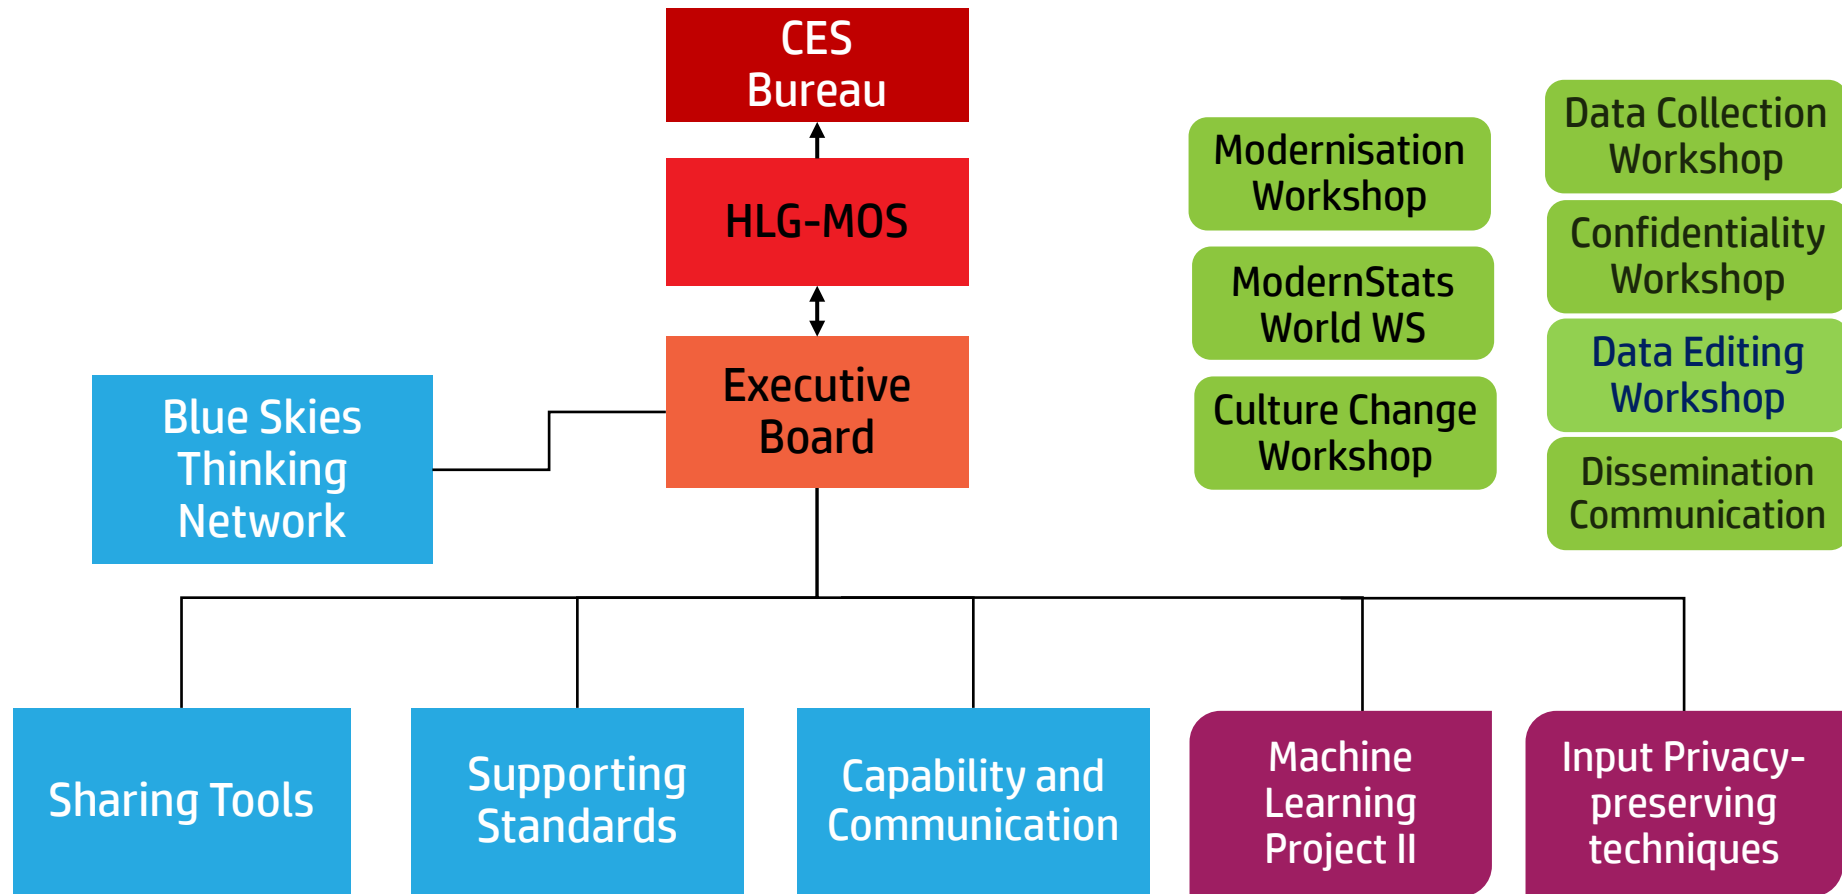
CES Bureau

HLG-MOS

Executive Board

Blue Skies Thinking Network

Modernisation Workshop

ModernStats World WS

Culture Change Workshop

Data Collection Workshop

Confidentiality Workshop

Data Editing Workshop

Dissemination Communication

Sharing Tools

Supporting Standards

Capability and Communication

Machine Learning Project II

Input Privacy-preserving techniques